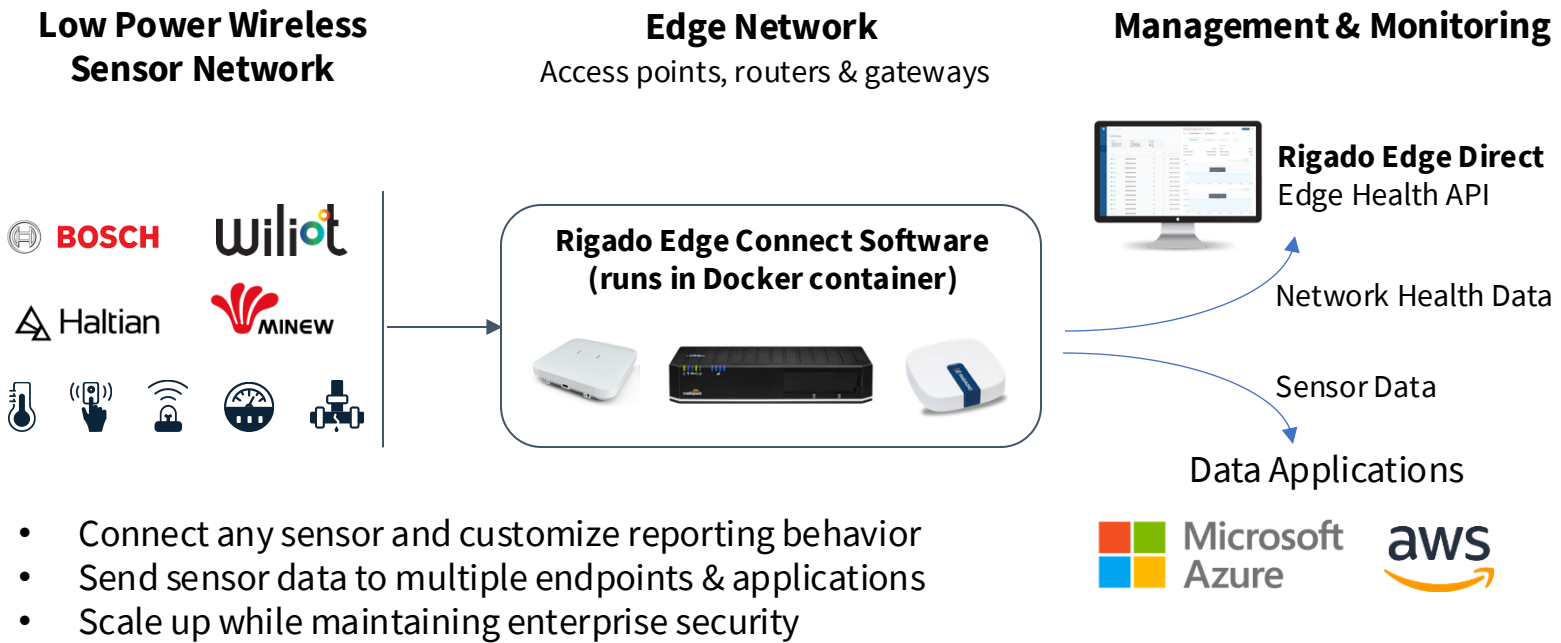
Low Power Wireless Sensor Network

Edge Network
Access points, routers & gateways

Management & Monitoring

BOSCH
wiliot
Haltian
MINEW

Rigado Edge Connect Software (runs in Docker container)

Rigado Edge Direct
Edge Health API

Network Health Data

Sensor Data

Data Applications

Microsoft Azure
aws

• Connect any sensor and customize reporting behavior
• Send sensor data to multiple endpoints & applications
• Scale up while maintaining enterprise security